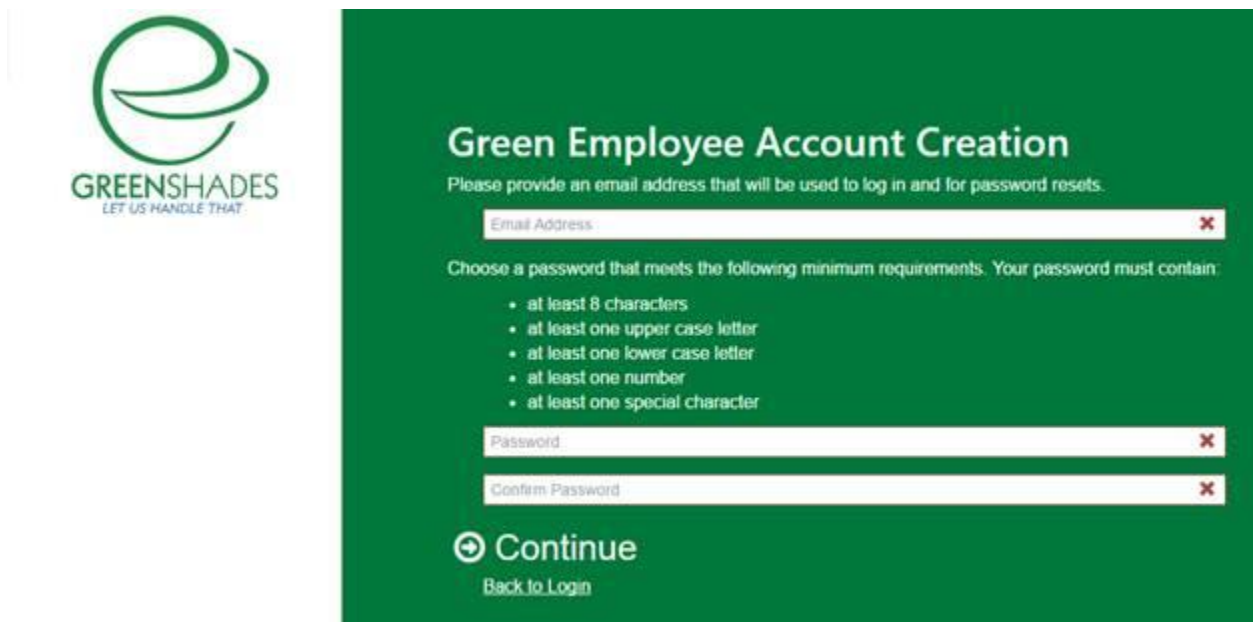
GREENSHADES
LET US HANDLE THAT

Green Employee Account Creation

Please provide an email address that will be used to log in and for password resets.

Email Address ✖

Choose a password that meets the following minimum requirements. Your password must contain:

- at least 8 characters
- at least one upper case letter
- at least one lower case letter
- at least one number
- at least one special character

Password ✖

Confirm Password ✖

Continue

Back to Login